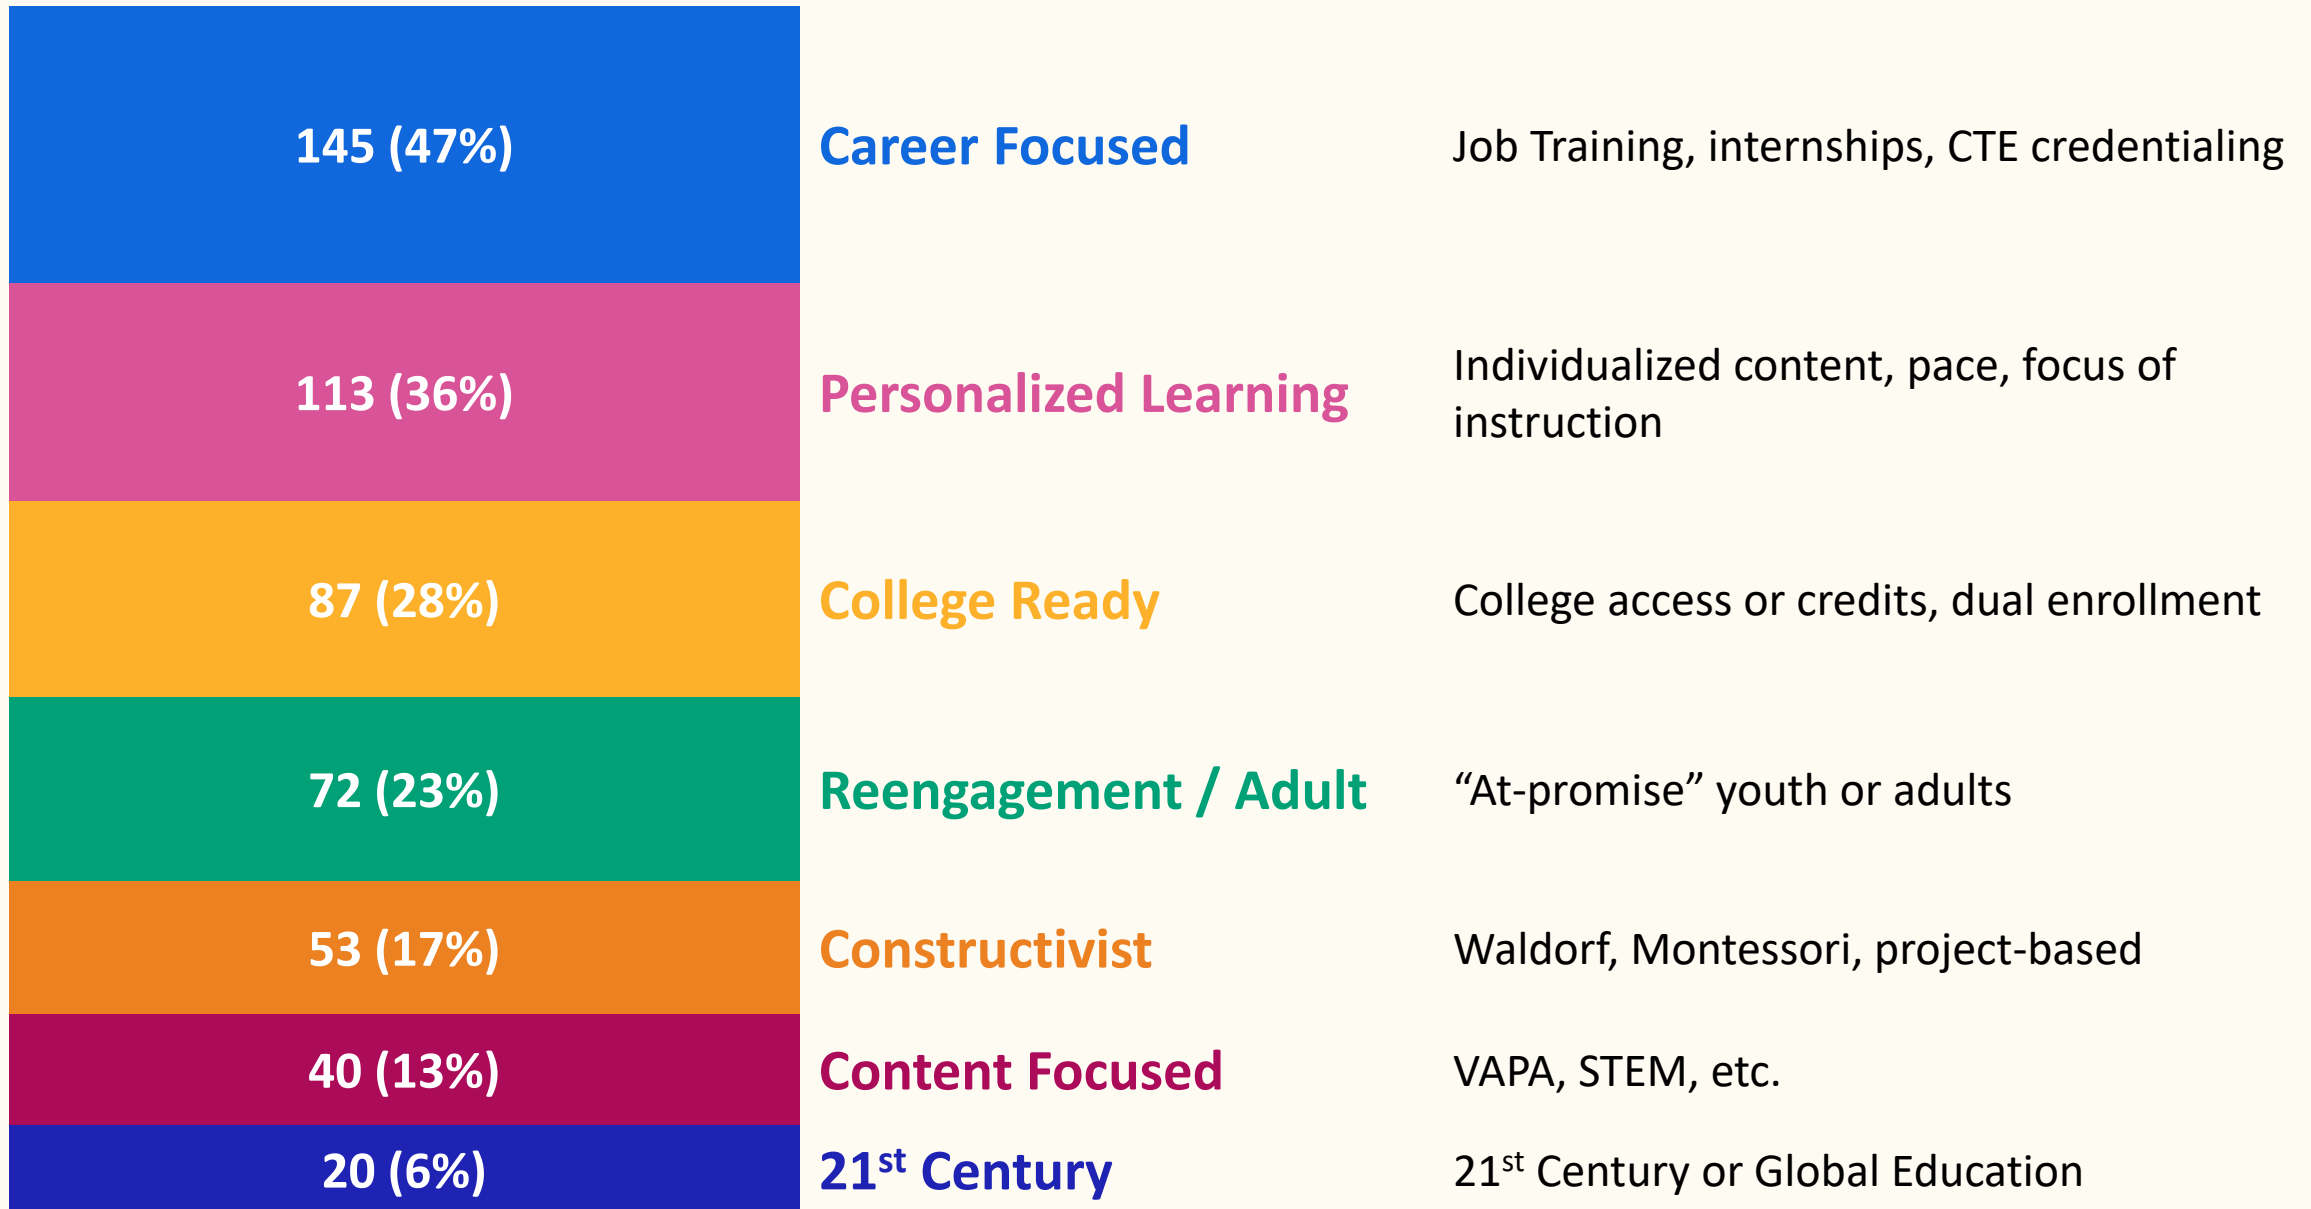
145 (47%) Career Focused Job Training, internships, CTE credentialing

113 (36%) Personalized Learning Individualized content, pace, focus of instruction

87 (28%) College Ready College access or credits, dual enrollment

72 (23%) Reengagement / Adult “At-promise” youth or adults

53 (17%) Constructivist Waldorf, Montessori, project-based

40 (13%) Content Focused VAPA, STEM, etc.

20 (6%) 21$^{st}$ Century 21$^{st}$ Century or Global Education